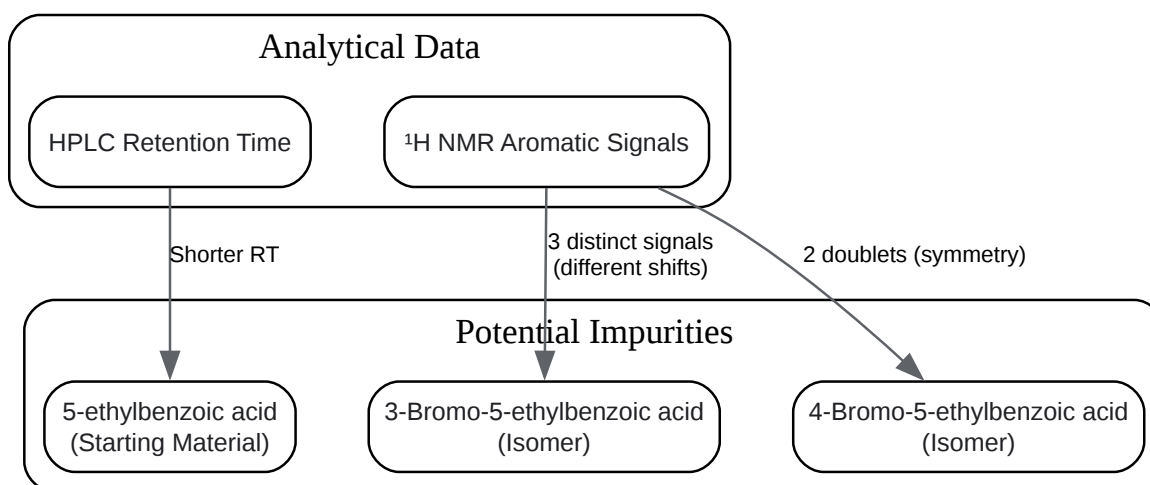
Analytical Data

HPLC Retention Time

¹H NMR Aromatic Signals

Shorter RT

3 distinct signals
(different shifts)

2 doublets (symmetry)

Potential Impurities

5-ethylbenzoic acid
(Starting Material)

3-Bromo-5-ethylbenzoic acid
(Isomer)

4-Bromo-5-ethylbenzoic acid
(Isomer)